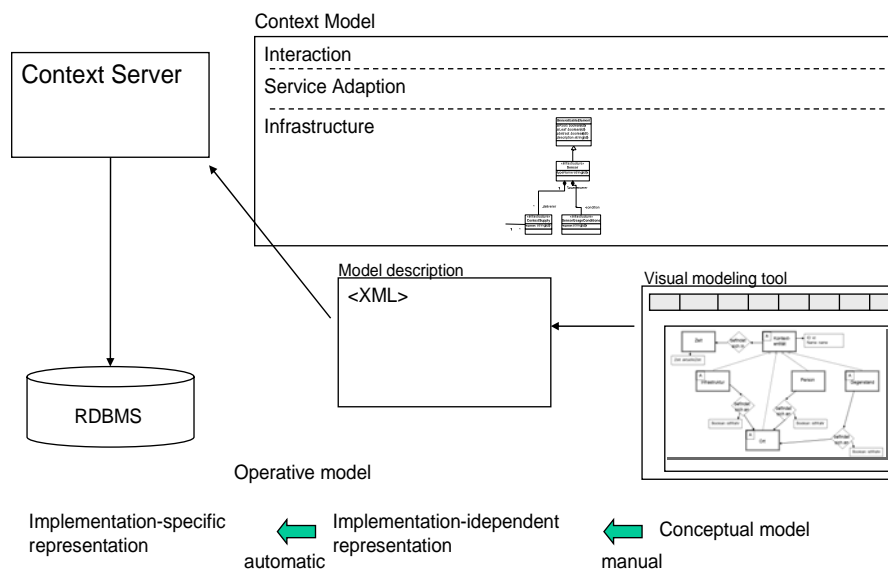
Context Model

Interaction

Service Adaption

Infrastructure

Context Server

Model description

<XML>

Visual modeling tool

Zeit

Kontext-entität

Infrastruktur

Person

Gegenstand

Ort

RDBMS

Operative model

Implementation-specific representation

automatic

Implementation-idependent representation

manual

Conceptual model